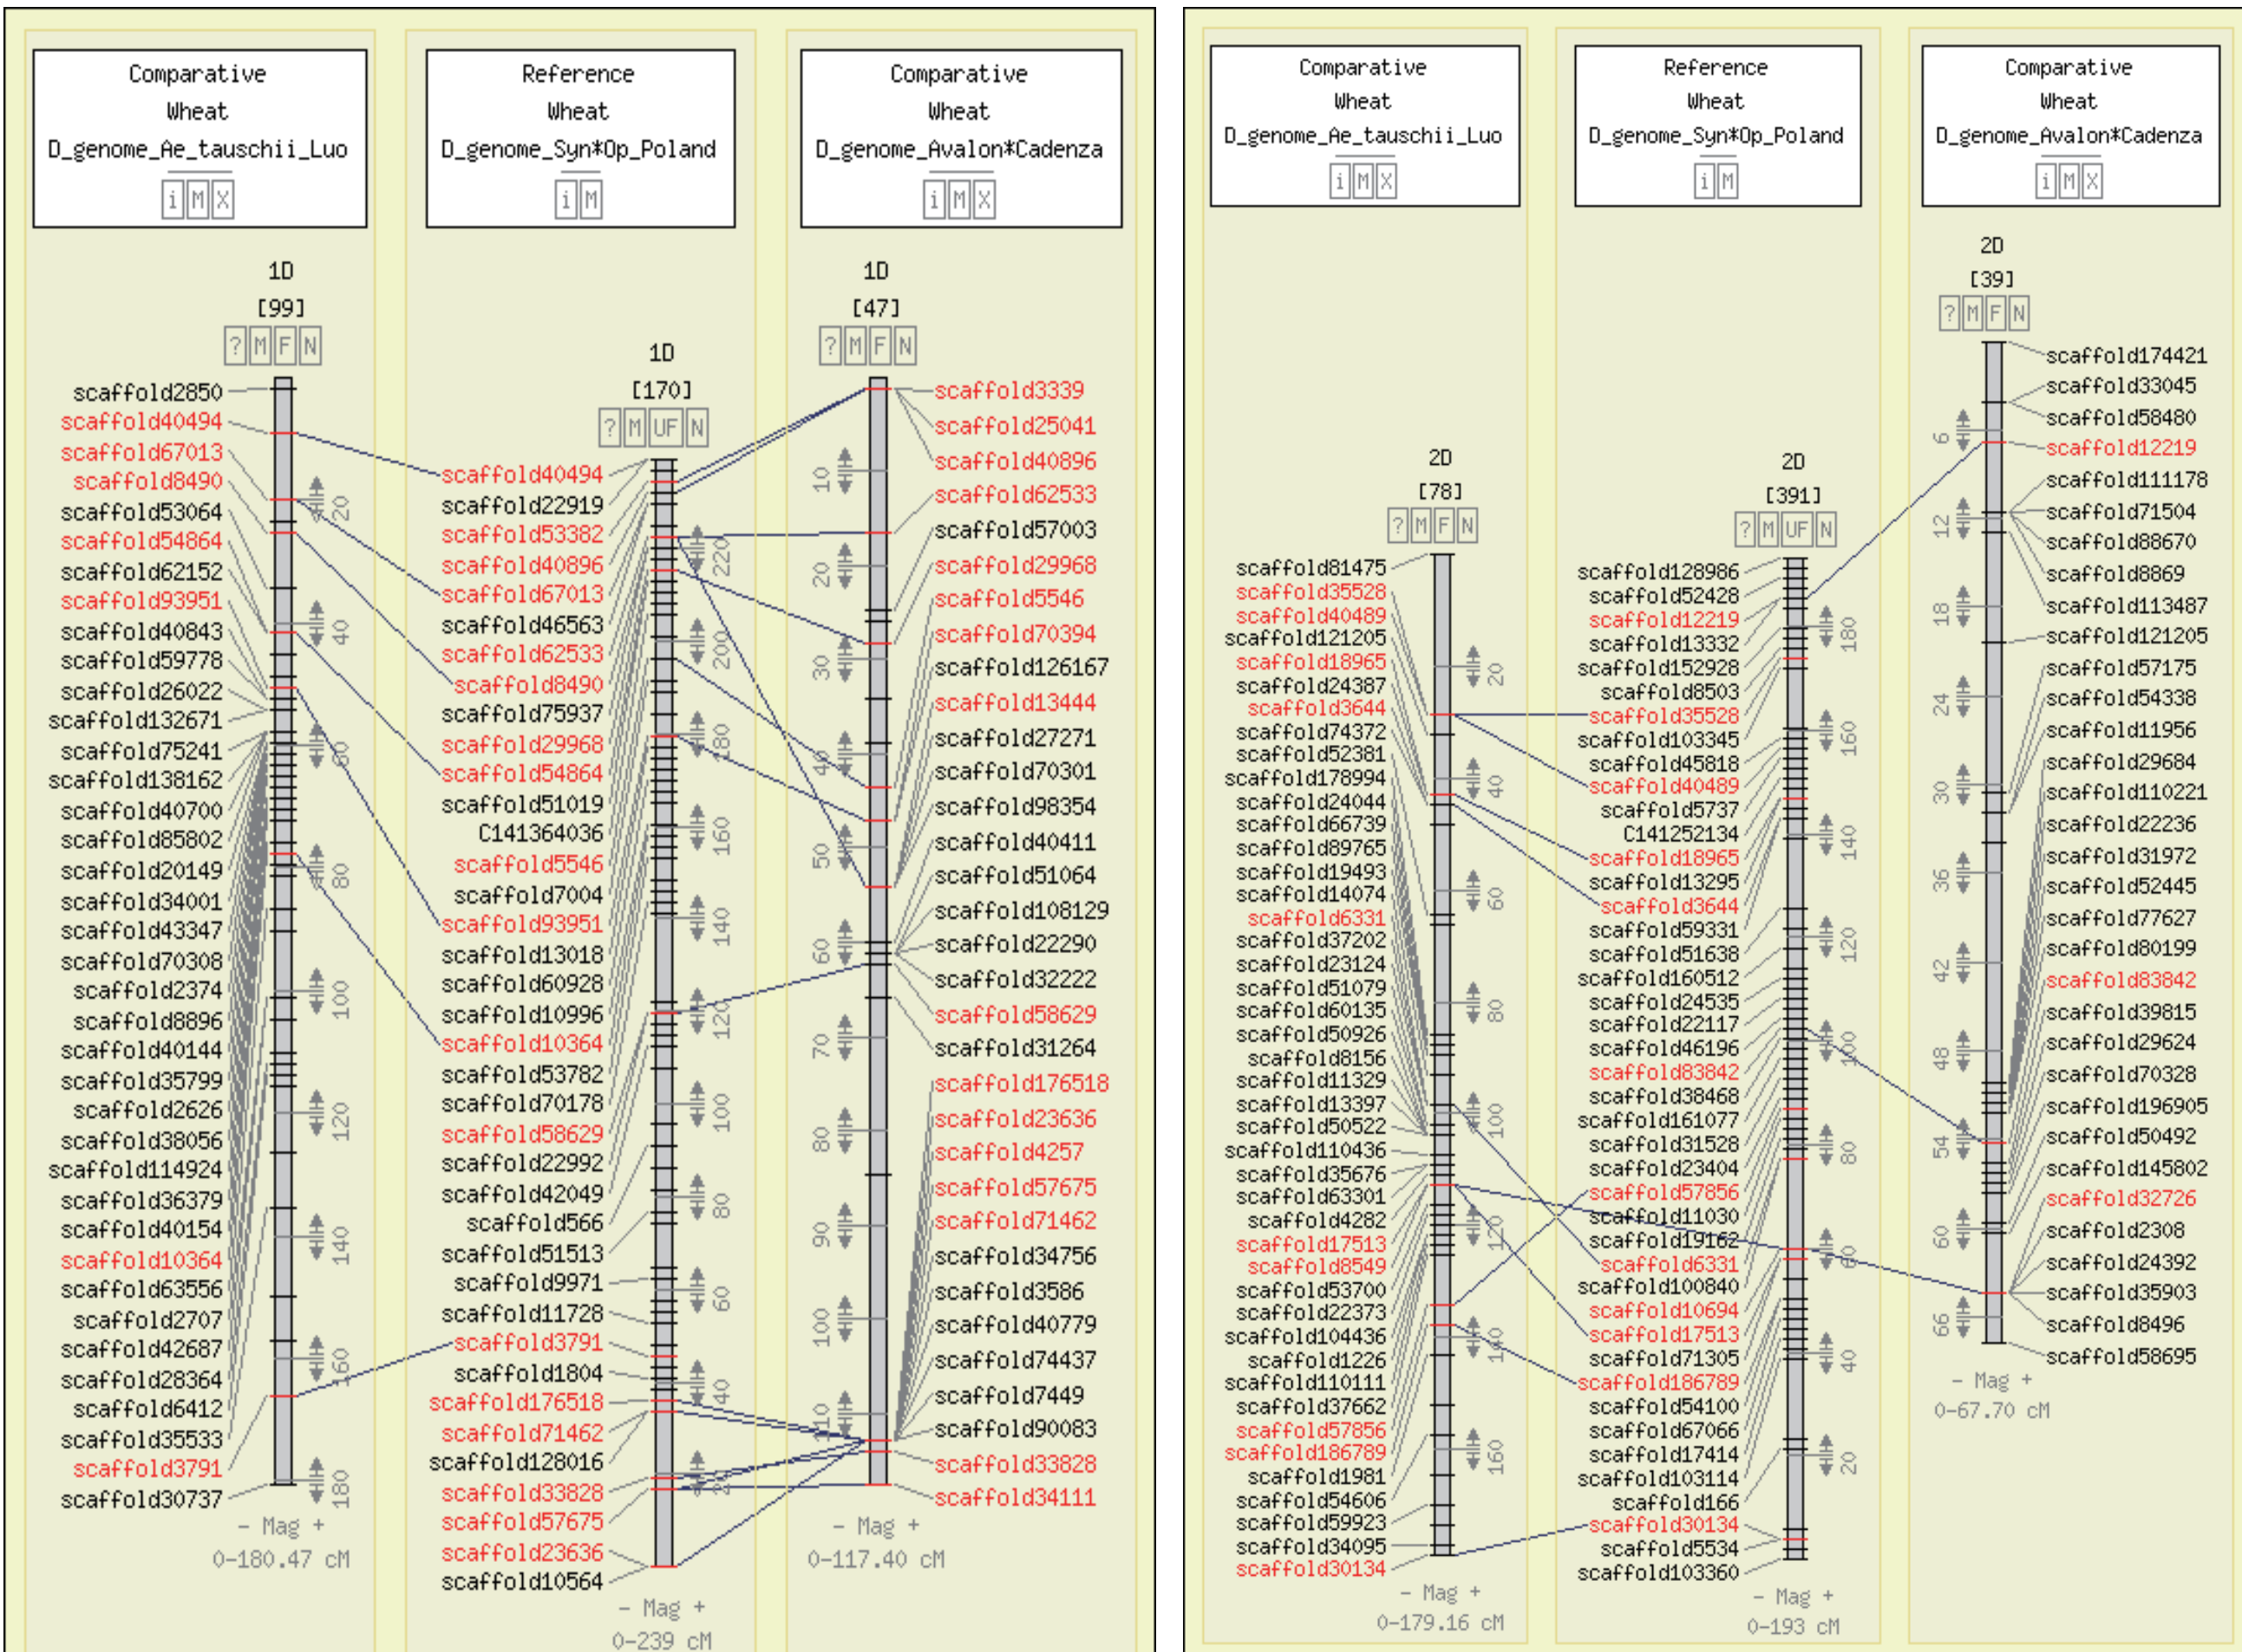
Comparative
Wheat
D_genome_Ae_tauschii_Luo
i M X

Reference
Wheat
D_genome_Syn*Op_Poland
i M

Comparative
Wheat
D_genome_Avalon*Cadenza
i M X

1D
[99]
? M F N

scaffold2850
scaffold40494
scaffold67013
scaffold8490
scaffold53064
scaffold54864
scaffold62152
scaffold93951
scaffold40843
scaffold59778
scaffold26022
scaffold132671
scaffold75241
scaffold138162
scaffold40700
scaffold85802
scaffold20149
scaffold34001
scaffold43347
scaffold70308
scaffold2374
scaffold8896
scaffold40144
scaffold35799
scaffold2626
scaffold38056
scaffold114924
scaffold36379
scaffold40154
scaffold10364
scaffold63556
scaffold2707
scaffold42687
scaffold28364
scaffold6412
scaffold35533
scaffold3791
scaffold30737

20 40 60 80 100 120 140 160 180

- Mag +
0-180.47 cM

1D
[170]
? M UF N

scaffold40494
scaffold22919
scaffold53382
scaffold40896
scaffold67013
scaffold46563
scaffold62533
scaffold8490
scaffold75937
scaffold29968
scaffold54864
scaffold51019
C141364036
scaffold5546
scaffold7004
scaffold93951
scaffold13018
scaffold60928
scaffold10996
scaffold10364
scaffold53782
scaffold70178
scaffold58629
scaffold22992
scaffold42049
scaffold566
scaffold51513
scaffold9971
scaffold11728
scaffold3791
scaffold1804
scaffold176518
scaffold71462
scaffold128016
scaffold33828
scaffold57675
scaffold23636
scaffold10564

220 200 180 160 140 120 100 80 60 40 20

- Mag +
0-239 cM

1D
[47]
? M F N

scaffold3339
scaffold25041
scaffold40896
scaffold62533
scaffold57003
scaffold29968
scaffold5546
scaffold70394
scaffold126167
scaffold13444
scaffold27271
scaffold70301
scaffold98354
scaffold40411
scaffold51064
scaffold108129
scaffold22290
scaffold32222
scaffold58629
scaffold31264
scaffold176518
scaffold23636
scaffold4257
scaffold57675
scaffold71462
scaffold34756
scaffold3586
scaffold40779
scaffold74437
scaffold7449
scaffold90083
scaffold33828
scaffold34111

10 20 30 40 50 60 70 80 90 100 110

- Mag +
0-117.40 cM

Comparative
Wheat
D_genome_Ae_tauschii_Luo
i M X

Reference
Wheat
D_genome_Syn*Op_Poland
i M

Comparative
Wheat
D_genome_Avalon*Cadenza
i M X

2D
[78]
? M F N

scaffold81475
scaffold35528
scaffold40489
scaffold121205
scaffold18965
scaffold24387
scaffold3644
scaffold74372
scaffold52381
scaffold178994
scaffold24044
scaffold66739
scaffold89765
scaffold19493
scaffold14074
scaffold6331
scaffold37202
scaffold23124
scaffold51079
scaffold60135
scaffold50926
scaffold8156
scaffold11329
scaffold13397
scaffold50522
scaffold110436
scaffold35676
scaffold63301
scaffold4282
scaffold17513
scaffold8549
scaffold53700
scaffold22373
scaffold104436
scaffold1226
scaffold110111
scaffold37662
scaffold57856
scaffold186789
scaffold1981
scaffold54606
scaffold59923
scaffold34095
scaffold30134

20 40 60 80 100 120 140 160

- Mag +
0-179.16 cM

2D
[391]
? M UF N

scaffold128986
scaffold52428
scaffold12219
scaffold13332
scaffold152928
scaffold8503
scaffold35528
scaffold103345
scaffold45818
scaffold40489
scaffold5737
C141252134
scaffold18965
scaffold13295
scaffold3644
scaffold59331
scaffold51638
scaffold160512
scaffold24535
scaffold22117
scaffold46196
scaffold83842
scaffold38468
scaffold161077
scaffold31528
scaffold23404
scaffold57856
scaffold11030
scaffold19162
scaffold6331
scaffold100840
scaffold10694
scaffold17513
scaffold71305
scaffold186789
scaffold54100
scaffold67066
scaffold17414
scaffold103114
scaffold166
scaffold30134
scaffold5534
scaffold103360

180 160 140 120 100 80 60 40 20

- Mag +
0-193 cM

2D
[39]
? M F N

scaffold174421
scaffold33045
scaffold58480
scaffold12219
scaffold111178
scaffold71504
scaffold88670
scaffold8869
scaffold113487
scaffold121205
scaffold57175
scaffold54338
scaffold11956
scaffold29684
scaffold110221
scaffold22236
scaffold31972
scaffold52445
scaffold77627
scaffold80199
scaffold83842
scaffold39815
scaffold29624
scaffold70328
scaffold196905
scaffold50492
scaffold145802
scaffold32726
scaffold2308
scaffold24392
scaffold35903
scaffold8496
scaffold58695

6 12 18 24 30 36 42 48 54 60 66

- Mag +
0-67.70 cM